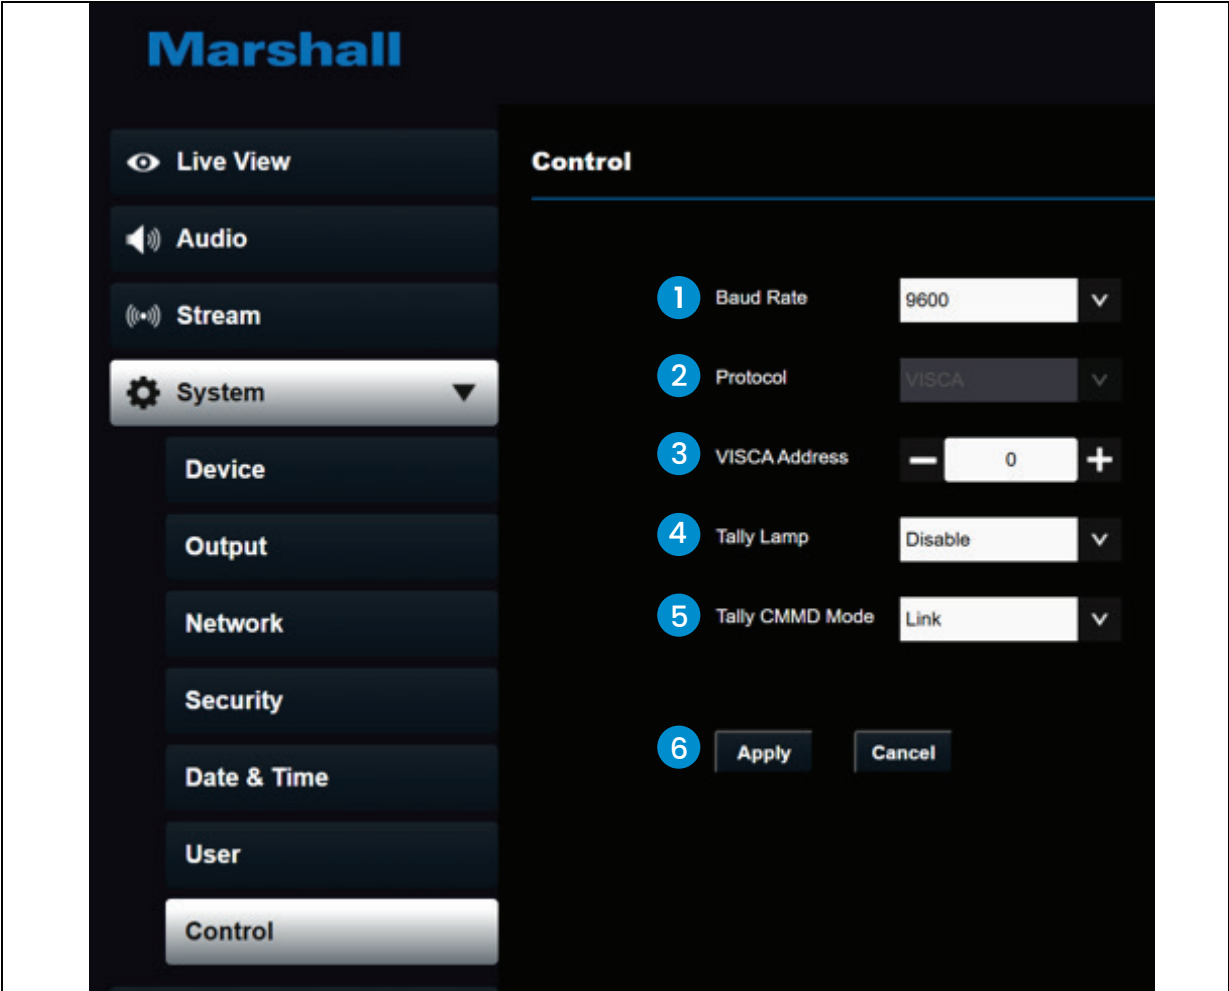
Marshall

Live View
Audio
Stream
System
Device
Output
Network
Security
Date & Time
User
Control

Control

1 Baud Rate 9600
2 Protocol VISCA
3 VISCA Address 0
4 Tally Lamp Disable
5 Tally CMMD Mode Link
6 Apply Cancel